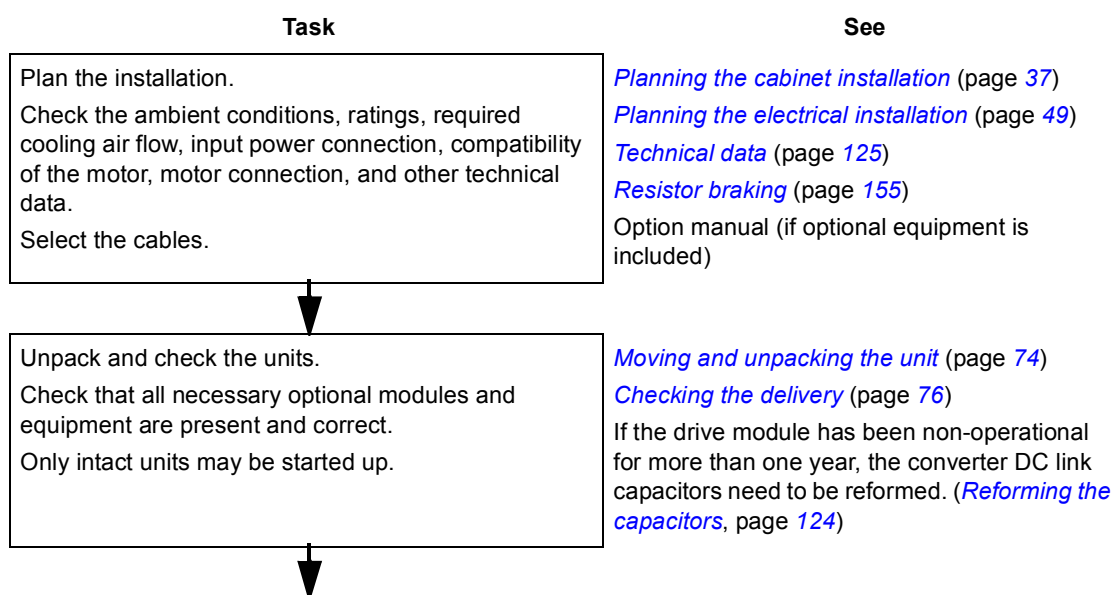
| Task | See |
|---|---|
| Plan the installation.<br>Check the ambient conditions, ratings, required cooling air flow, input power connection, compatibility of the motor, motor connection, and other technical data.<br>Select the cables. | *Planning the cabinet installation* (page *37*)<br>*Planning the electrical installation* (page *49*)<br>*Technical data* (page *125*)<br>*Resistor braking* (page *155*)<br>Option manual (if optional equipment is included) |
| Unpack and check the units.<br>Check that all necessary optional modules and equipment are present and correct.<br>Only intact units may be started up. | *Moving and unpacking the unit* (page *74*)<br>*Checking the delivery* (page *76*)<br>If the drive module has been non-operational for more than one year, the converter DC link capacitors need to be reformed. (*Reforming the capacitors*, page *124*) |